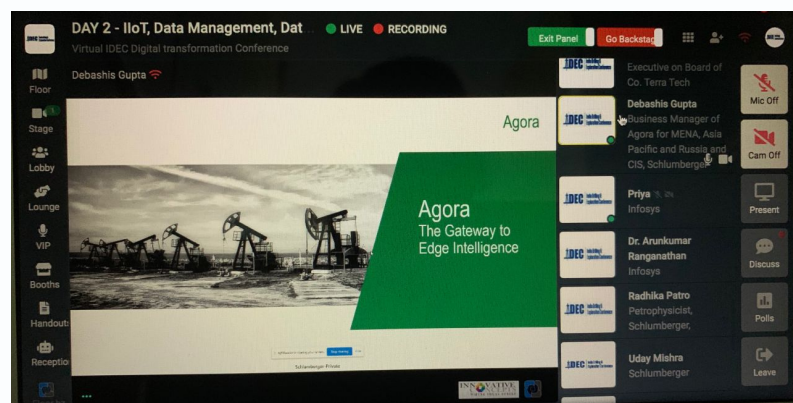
DAY 2 - IIoT, Data Management, Dat
LIVE
RECORDING
Virtual IDEC Digital transformation Conference
Exit Panel
Go Backstag
Floor
Stage
Lobby
Lounge
VIP
Booths
Handouts
Receptio
Debashis Gupta
Agora
Agora
The Gateway to
Edge Intelligence
Stop sharing
Schlumberger Private
INNOVATIVE
IDEC
Executive on Board of Co. Terra Tech
IDEC
Debashis Gupta
Business Manager of Agora for MENA, Asia Pacific and Russia and CIS, Schlumberger
IDEC
Priya
Infosys
IDEC
Dr. Arunkumar Ranganathan
Infosys
IDEC
Radhika Patro
Petrophysicist, Schlumberger,
IDEC
Uday Mishra
Schlumberger
Mic Off
Cam Off
Present
Discuss
Polls
Leave